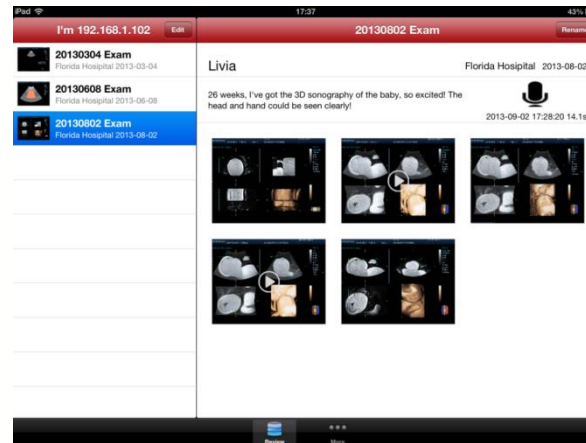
iPad

17:37

43%

I'm 192.168.1.102

Edit

20130304 Exam

Florida Hospital 2013-03-04

20130608 Exam

Florida Hospital 2013-06-08

20130802 Exam

Florida Hospital 2013-08-02

20130802 Exam

Rename

Livia

Florida Hospital 2013-08-02

26 weeks, I've got the 3D sonography of the baby, so excited! The head and hand could be seen clearly!

2013-09-02 17:28:20 14.1s

Review

More